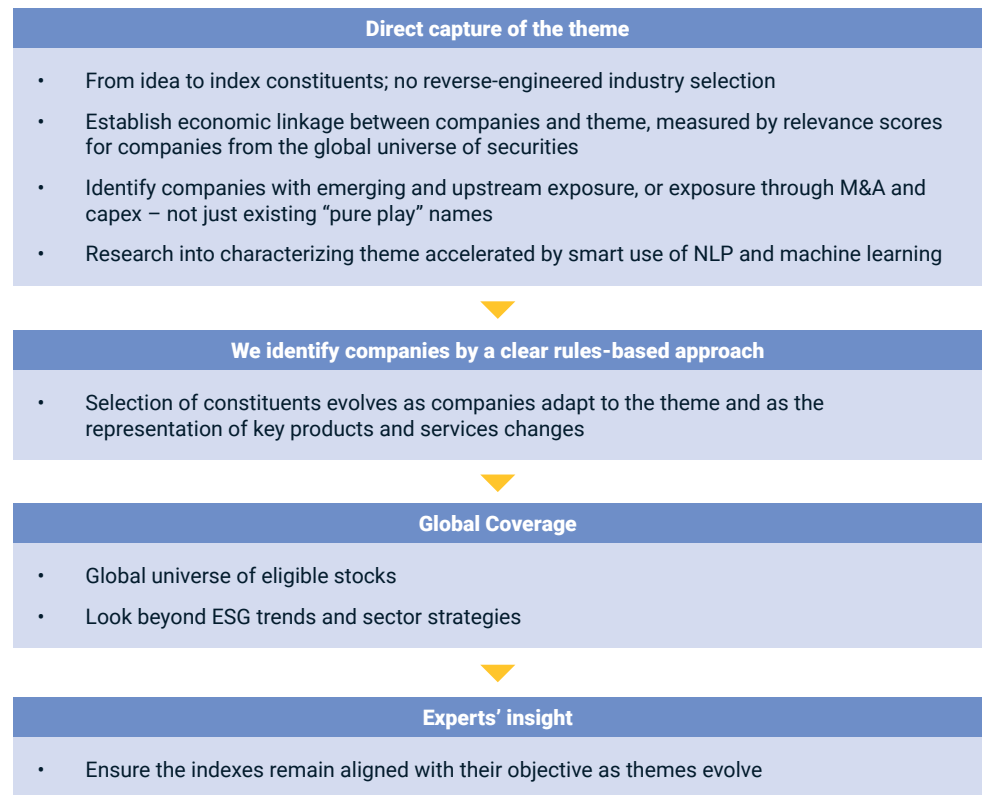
Direct capture of the theme

• From idea to index constituents; no reverse-engineered industry selection

• Establish economic linkage between companies and theme, measured by relevance scores for companies from the global universe of securities

• Identify companies with emerging and upstream exposure, or exposure through M&A and capex – not just existing “pure play” names

• Research into characterizing theme accelerated by smart use of NLP and machine learning

We identify companies by a clear rules-based approach

• Selection of constituents evolves as companies adapt to the theme and as the representation of key products and services changes

Global Coverage

• Global universe of eligible stocks

• Look beyond ESG trends and sector strategies

Experts’ insight

• Ensure the indexes remain aligned with their objective as themes evolve